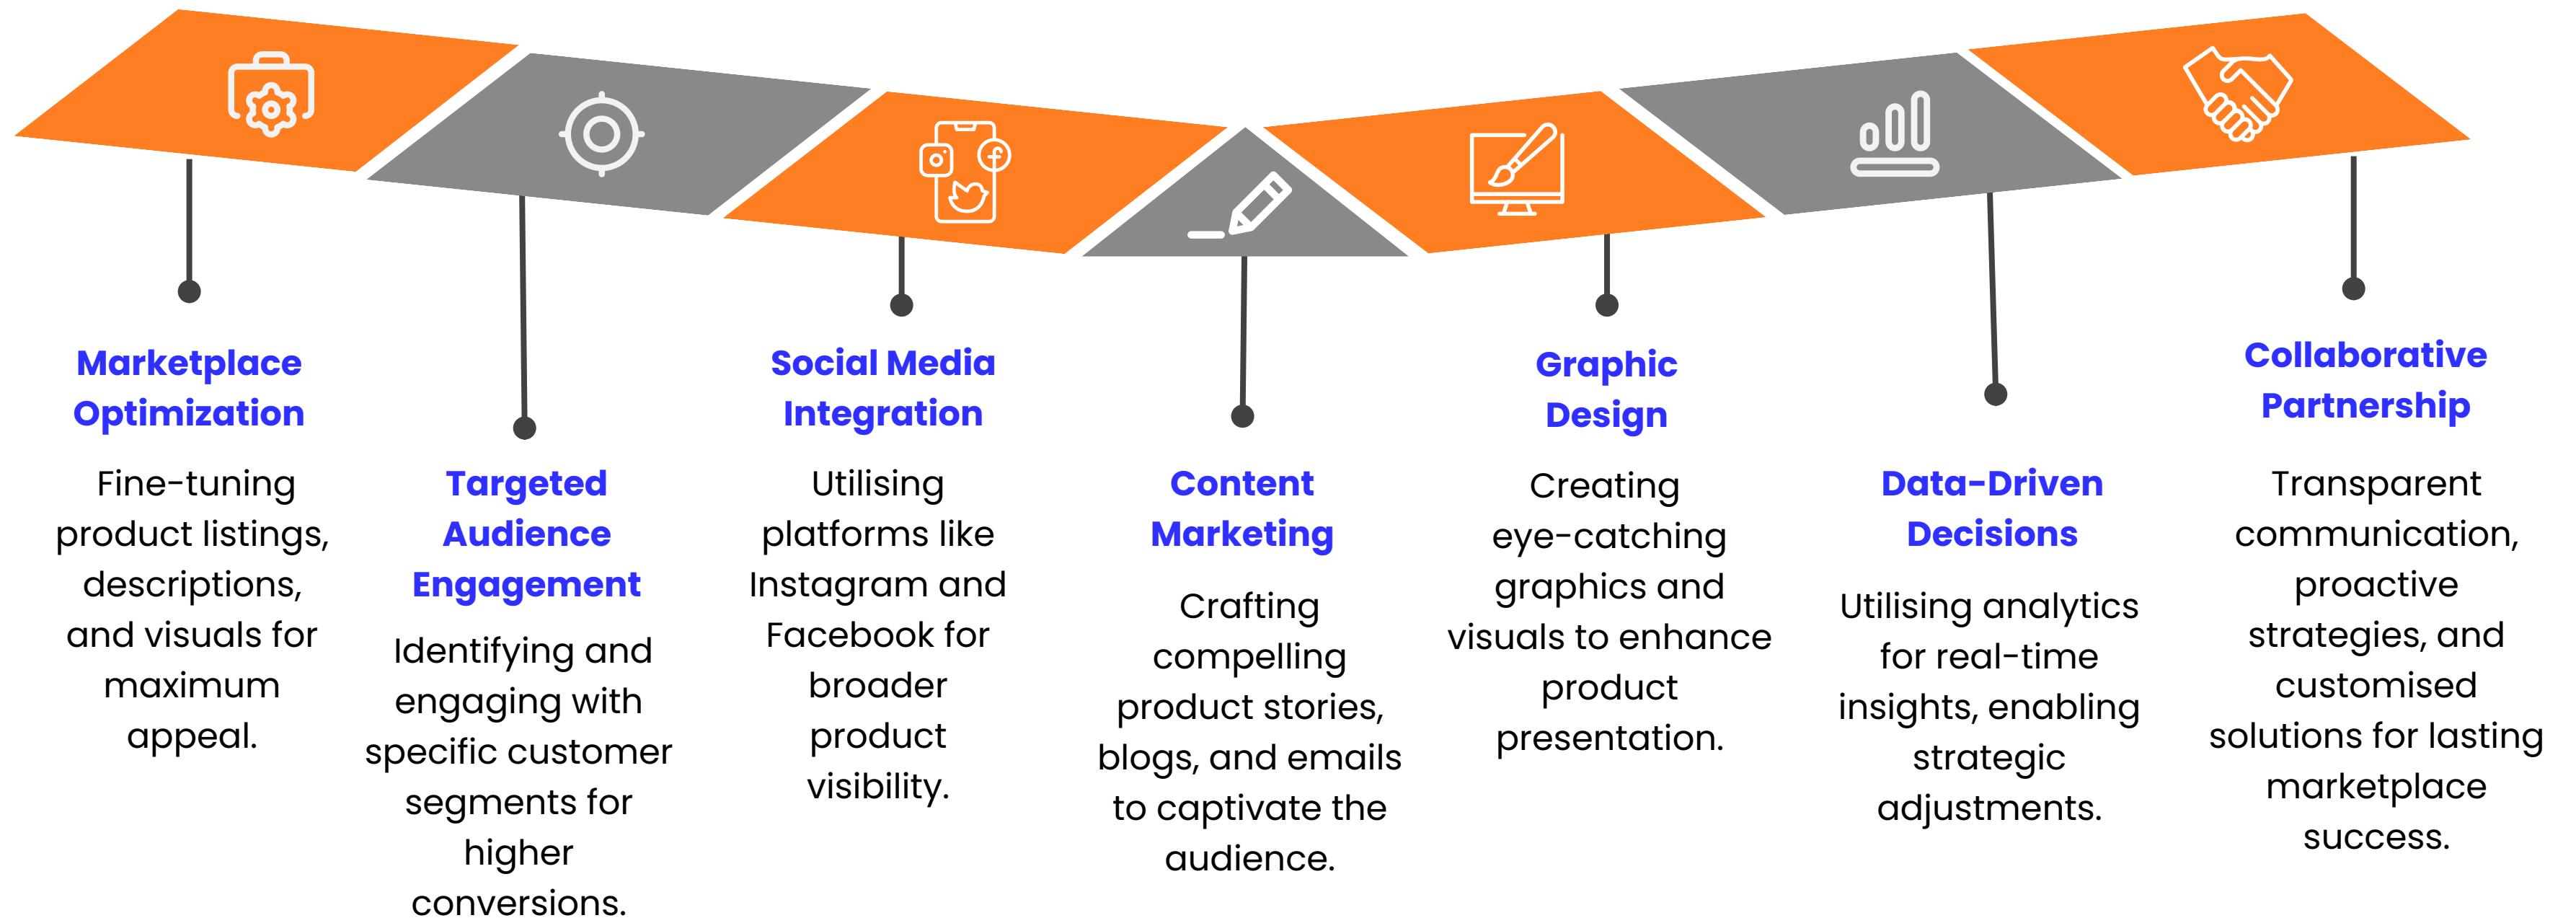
Marketplace Optimization

Fine-tuning product listings, descriptions, and visuals for maximum appeal.

Targeted Audience Engagement

Identifying and engaging with specific customer segments for higher conversions.

Social Media Integration

Utilising platforms like Instagram and Facebook for broader product visibility.

Content Marketing

Crafting compelling product stories, blogs, and emails to captivate the audience.

Graphic Design

Creating eye-catching graphics and visuals to enhance product presentation.

Data-Driven Decisions

Utilising analytics for real-time insights, enabling strategic adjustments.

Collaborative Partnership

Transparent communication, proactive strategies, and customised solutions for lasting marketplace success.